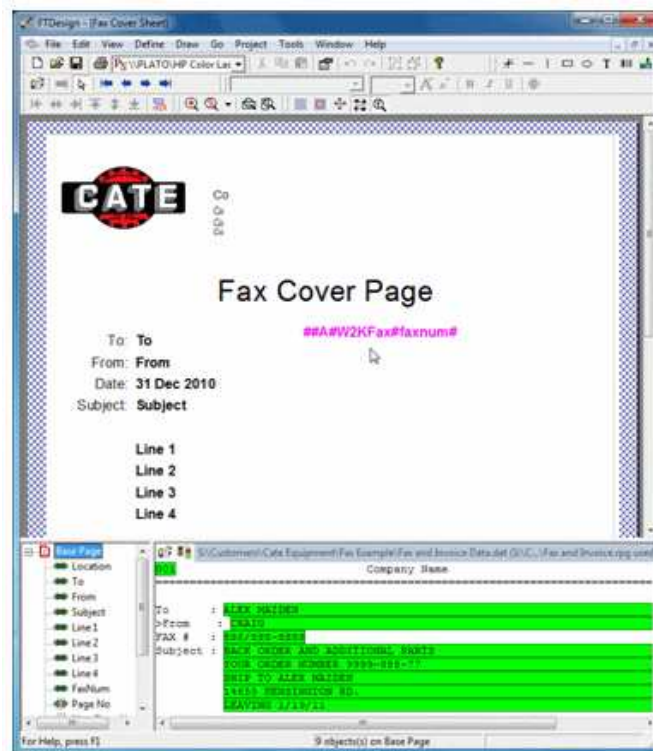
FTDesign - [Fax Cover Sheet]

File Edit View Define Draw Go Project Tools Window Help

\\PLATO\HP Color Las

CATE

Co
Co
Co

Fax Cover Page

##A#W2KFax#faxnum#

To: To
From: From
Date: 31 Dec 2010
Subject: Subject

Line 1
Line 2
Line 3
Line 4

Base Page
Location
To
From
Subject
Line 1
Line 2
Line 3
Line 4
FaxNum
Page No

S:\Customers\Cate Equipment\Fax Example\Fax and Invoice Data.dat (S:\C...\Fax and Invoice.rpg used)

001 Company Name

To : ALEX MAIDEN
>from : CRAIG
FAX # : 555/555-5555
Subject : BACK ORDER AND ADDITIONAL PARTS
YOUR ORDER NUMBER 9999-888-77
SHIP TO ALEX MAIDEN
14650 KENSINGTON RD.
LEAVING 2/19/11

For Help, press F1

9 objects(s) on Base Page